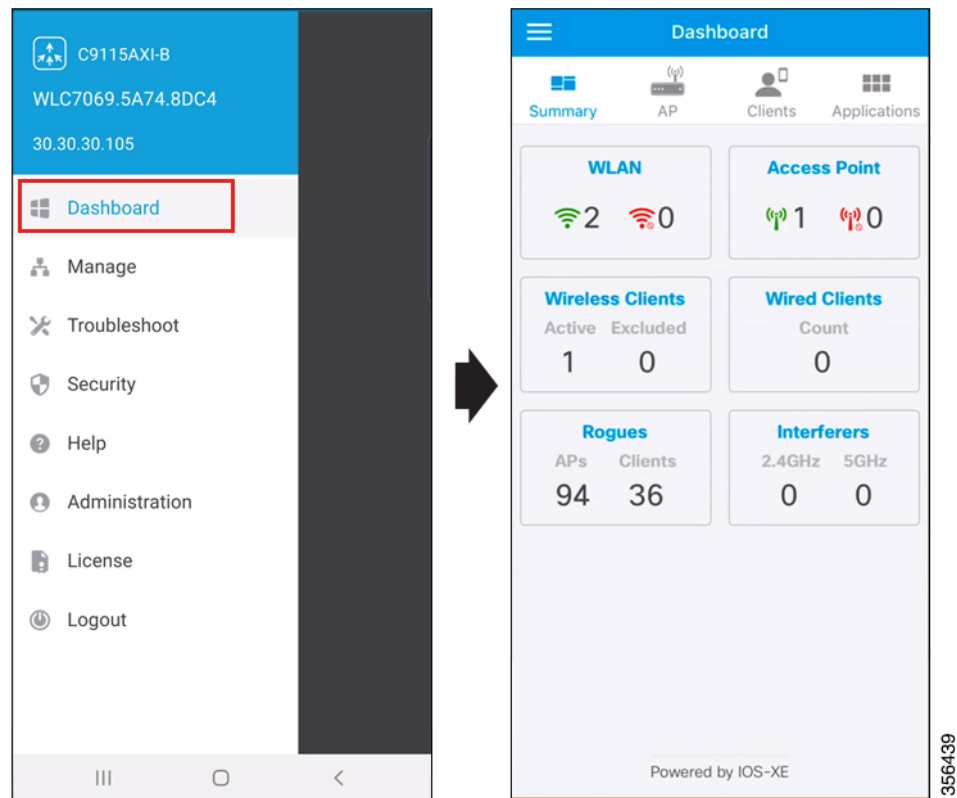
C9115AXI-B
WLC7069.5A74.8DC4
30.30.30.105

Dashboard
Manage
Troubleshoot
Security
Help
Administration
License
Logout

Dashboard

Summary
AP
Clients
Applications

WLAN
2 0

Access Point
1 0

Wireless Clients
Active Excluded
1 0

Wired Clients
Count
0

Rogues
APs Clients
94 36

Interferers
2.4GHz 5GHz
0 0

Powered by IOS-XE

356439